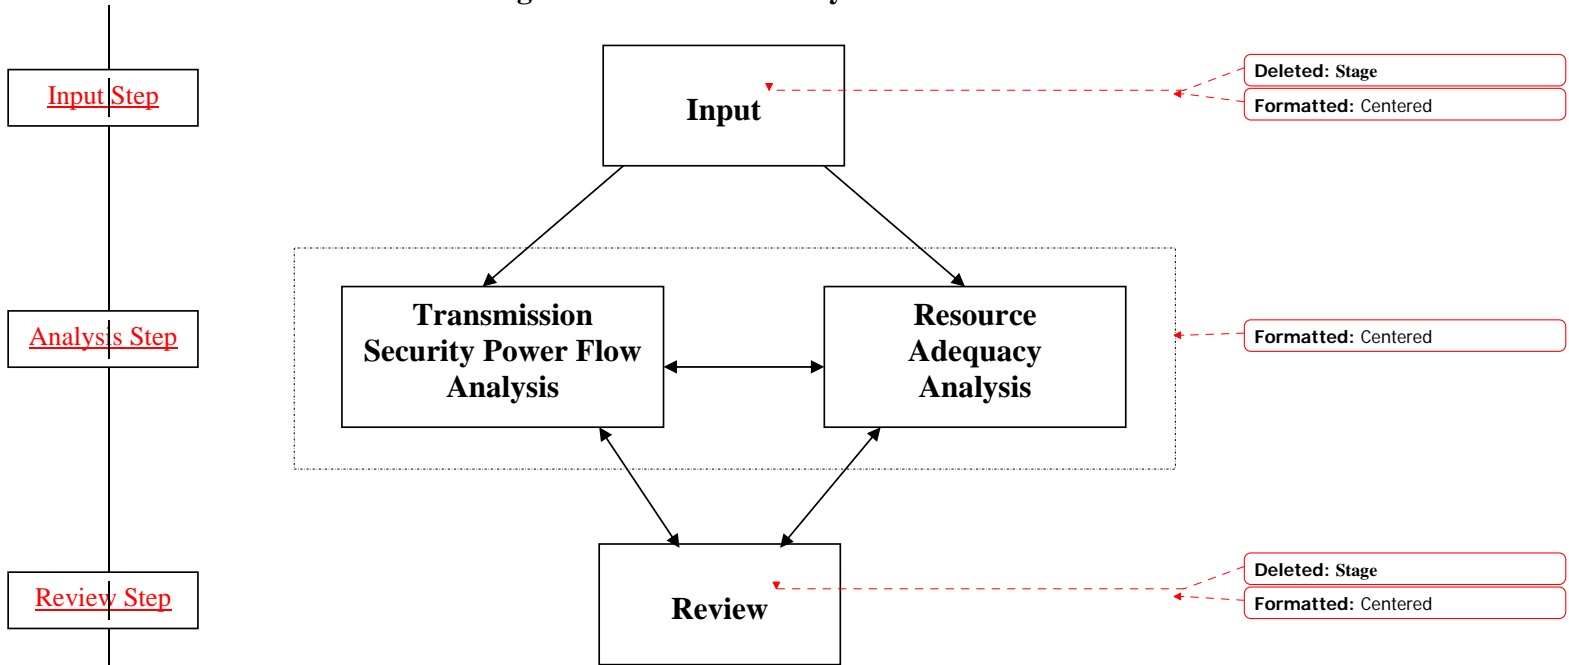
Input Step

Analysis Step

Review Step

Input

Transmission Security Power Flow Analysis

Resource Adequacy Analysis

Review

Deleted: Stage

Formatted: Centered

Formatted: Centered

Deleted: Stage

Formatted: Centered